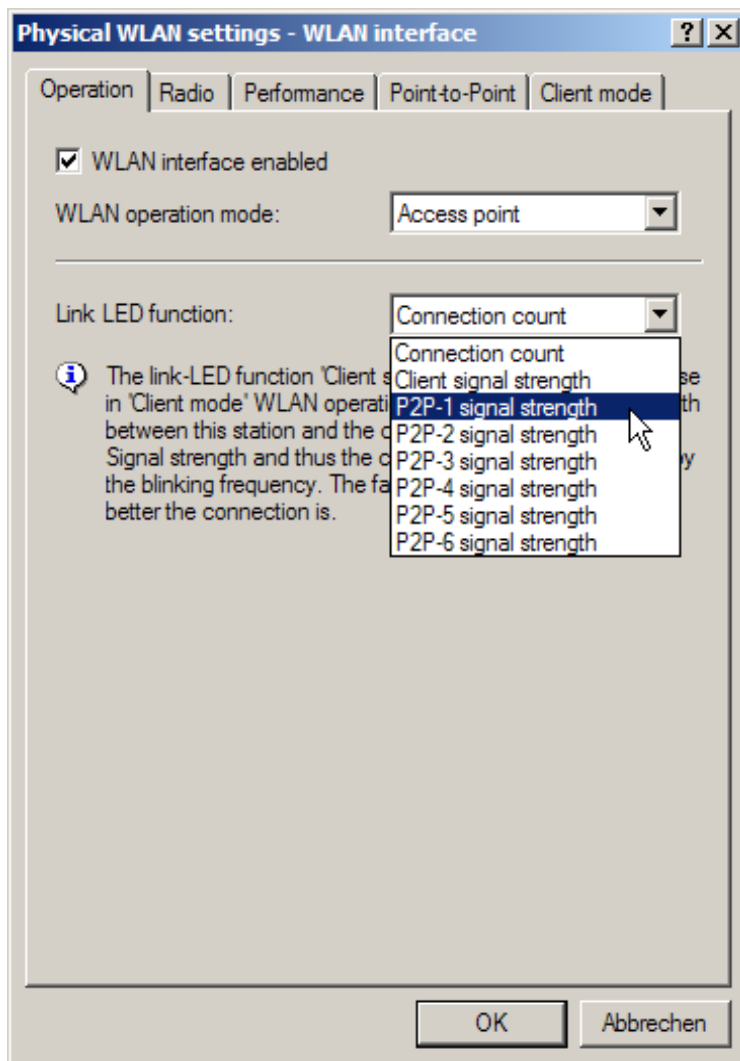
Physical WLAN settings - WLAN interface

?
X

Operation | Radio | Performance | Point-to-Point | Client mode

☑ WLAN interface enabled

WLAN operation mode: Access point

Link LED function: Connection count

Connection count
Client signal strength
P2P-1 signal strength
P2P-2 signal strength
P2P-3 signal strength
P2P-4 signal strength
P2P-5 signal strength
P2P-6 signal strength

The link-LED function 'Client s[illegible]se in 'Client mode' WLAN operati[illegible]th between this station and the c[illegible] Signal strength and thus the c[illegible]y the blinking frequency. The fa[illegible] better the connection is.

OK
Abbrechen